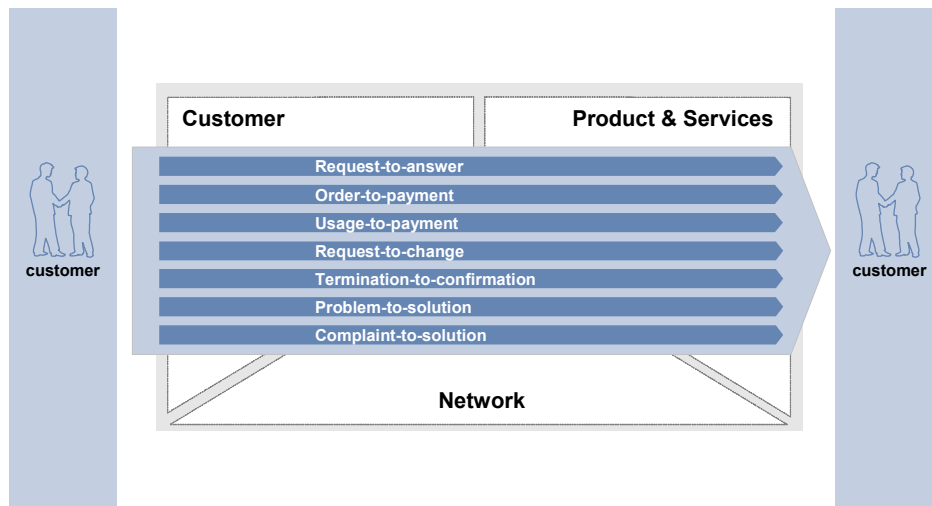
customer

Customer

Product & Services

Request-to-answer

Order-to-payment

Usage-to-payment

Request-to-change

Termination-to-confirmation

Problem-to-solution

Complaint-to-solution

Network

customer